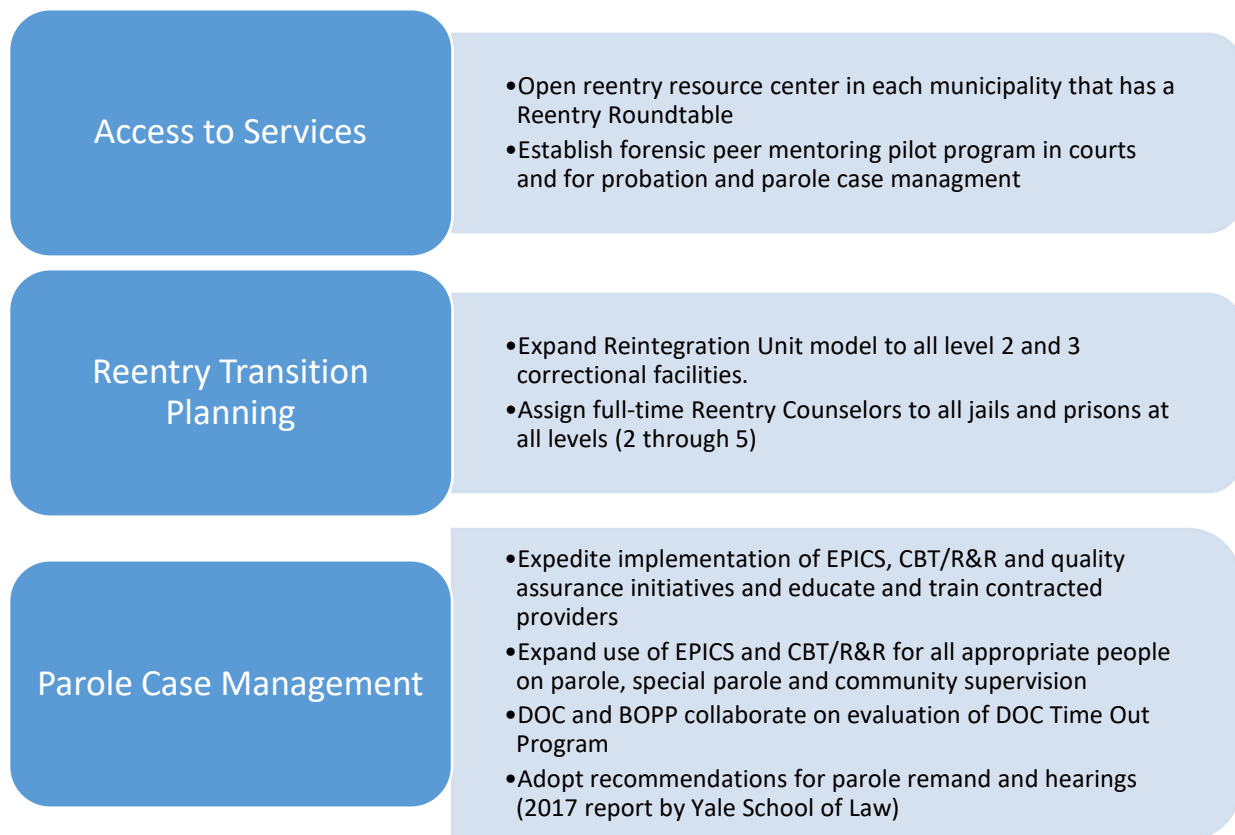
Access to Services

•Open reentry resource center in each municipality that has a Reentry Roundtable
•Establish forensic peer mentoring pilot program in courts and for probation and parole case managment

Reentry Transition Planning

•Expand Reintegration Unit model to all level 2 and 3 correctional facilities.
•Assign full-time Reentry Counselors to all jails and prisons at all levels (2 through 5)

Parole Case Management

•Expedite implementation of EPICS, CBT/R&R and quality assurance initiatives and educate and train contracted providers
•Expand use of EPICS and CBT/R&R for all appropriate people on parole, special parole and community supervision
•DOC and BOPP collaborate on evaluation of DOC Time Out Program
•Adopt recommendations for parole remand and hearings (2017 report by Yale School of Law)